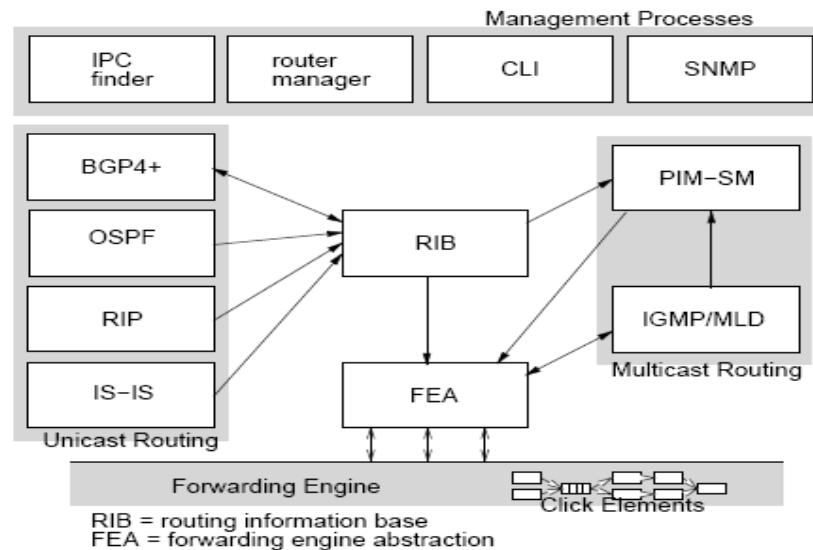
Management Processes

IPC finder

router manager

CLI

SNMP

BGP4+

OSPF

RIP

IS−IS

Unicast Routing

RIB

FEA

PIM−SM

IGMP/MLD

Multicast Routing

Forwarding Engine

Click Elements

RIB = routing information base
FEA = forwarding engine abstraction